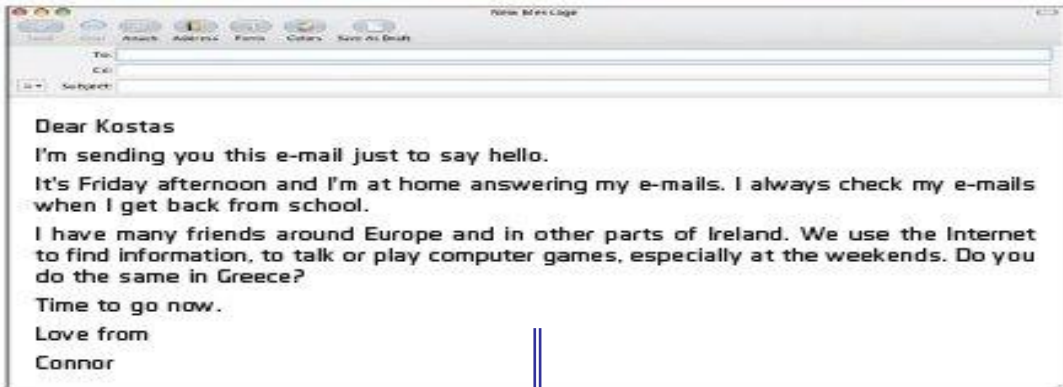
New Message

Send Chat Attach Address Fonts Colors Save As Draft

To:
Cc:
Subject:

Dear Kostas

I'm sending you this e-mail just to say hello.

It's Friday afternoon and I'm at home answering my e-mails. I always check my e-mails when I get back from school.

I have many friends around Europe and in other parts of Ireland. We use the Internet to find information, to talk or play computer games, especially at the weekends. Do you do the same in Greece?

Time to go now.

Love from

Connor